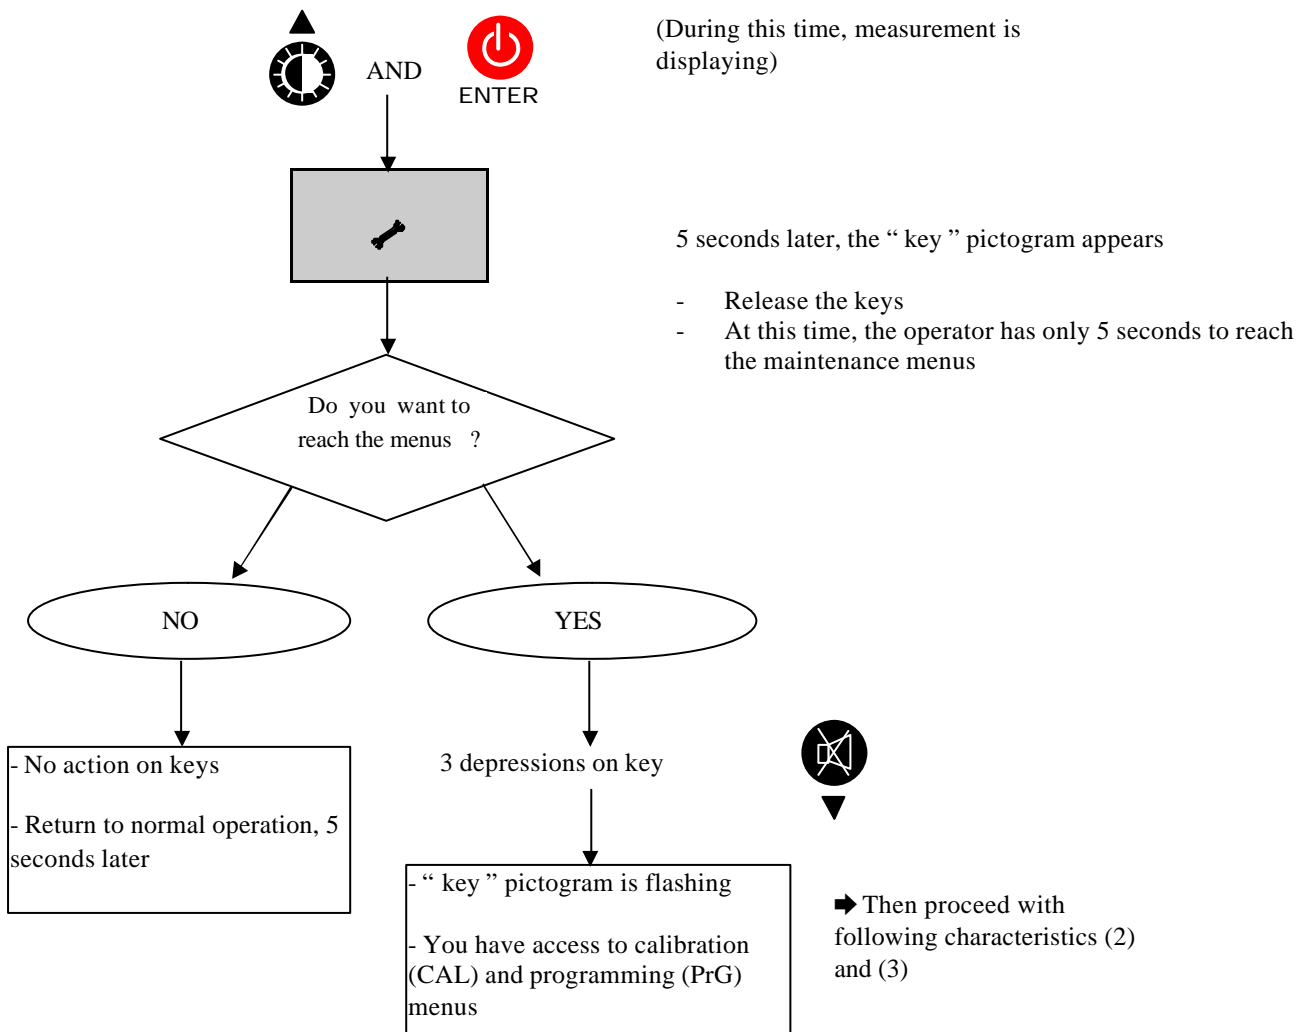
AND

ENTER

(During this time, measurement is displaying)

5 seconds later, the “ key ” pictogram appears

- Release the keys
- At this time, the operator has only 5 seconds to reach the maintenance menus

Do you want to reach the menus ?

NO

YES

- No action on keys

- Return to normal operation, 5 seconds later

3 depressions on key

- “ key ” pictogram is flashing

- You have access to calibration (CAL) and programming (PrG) menus

Then proceed with following characteristics (2) and (3)